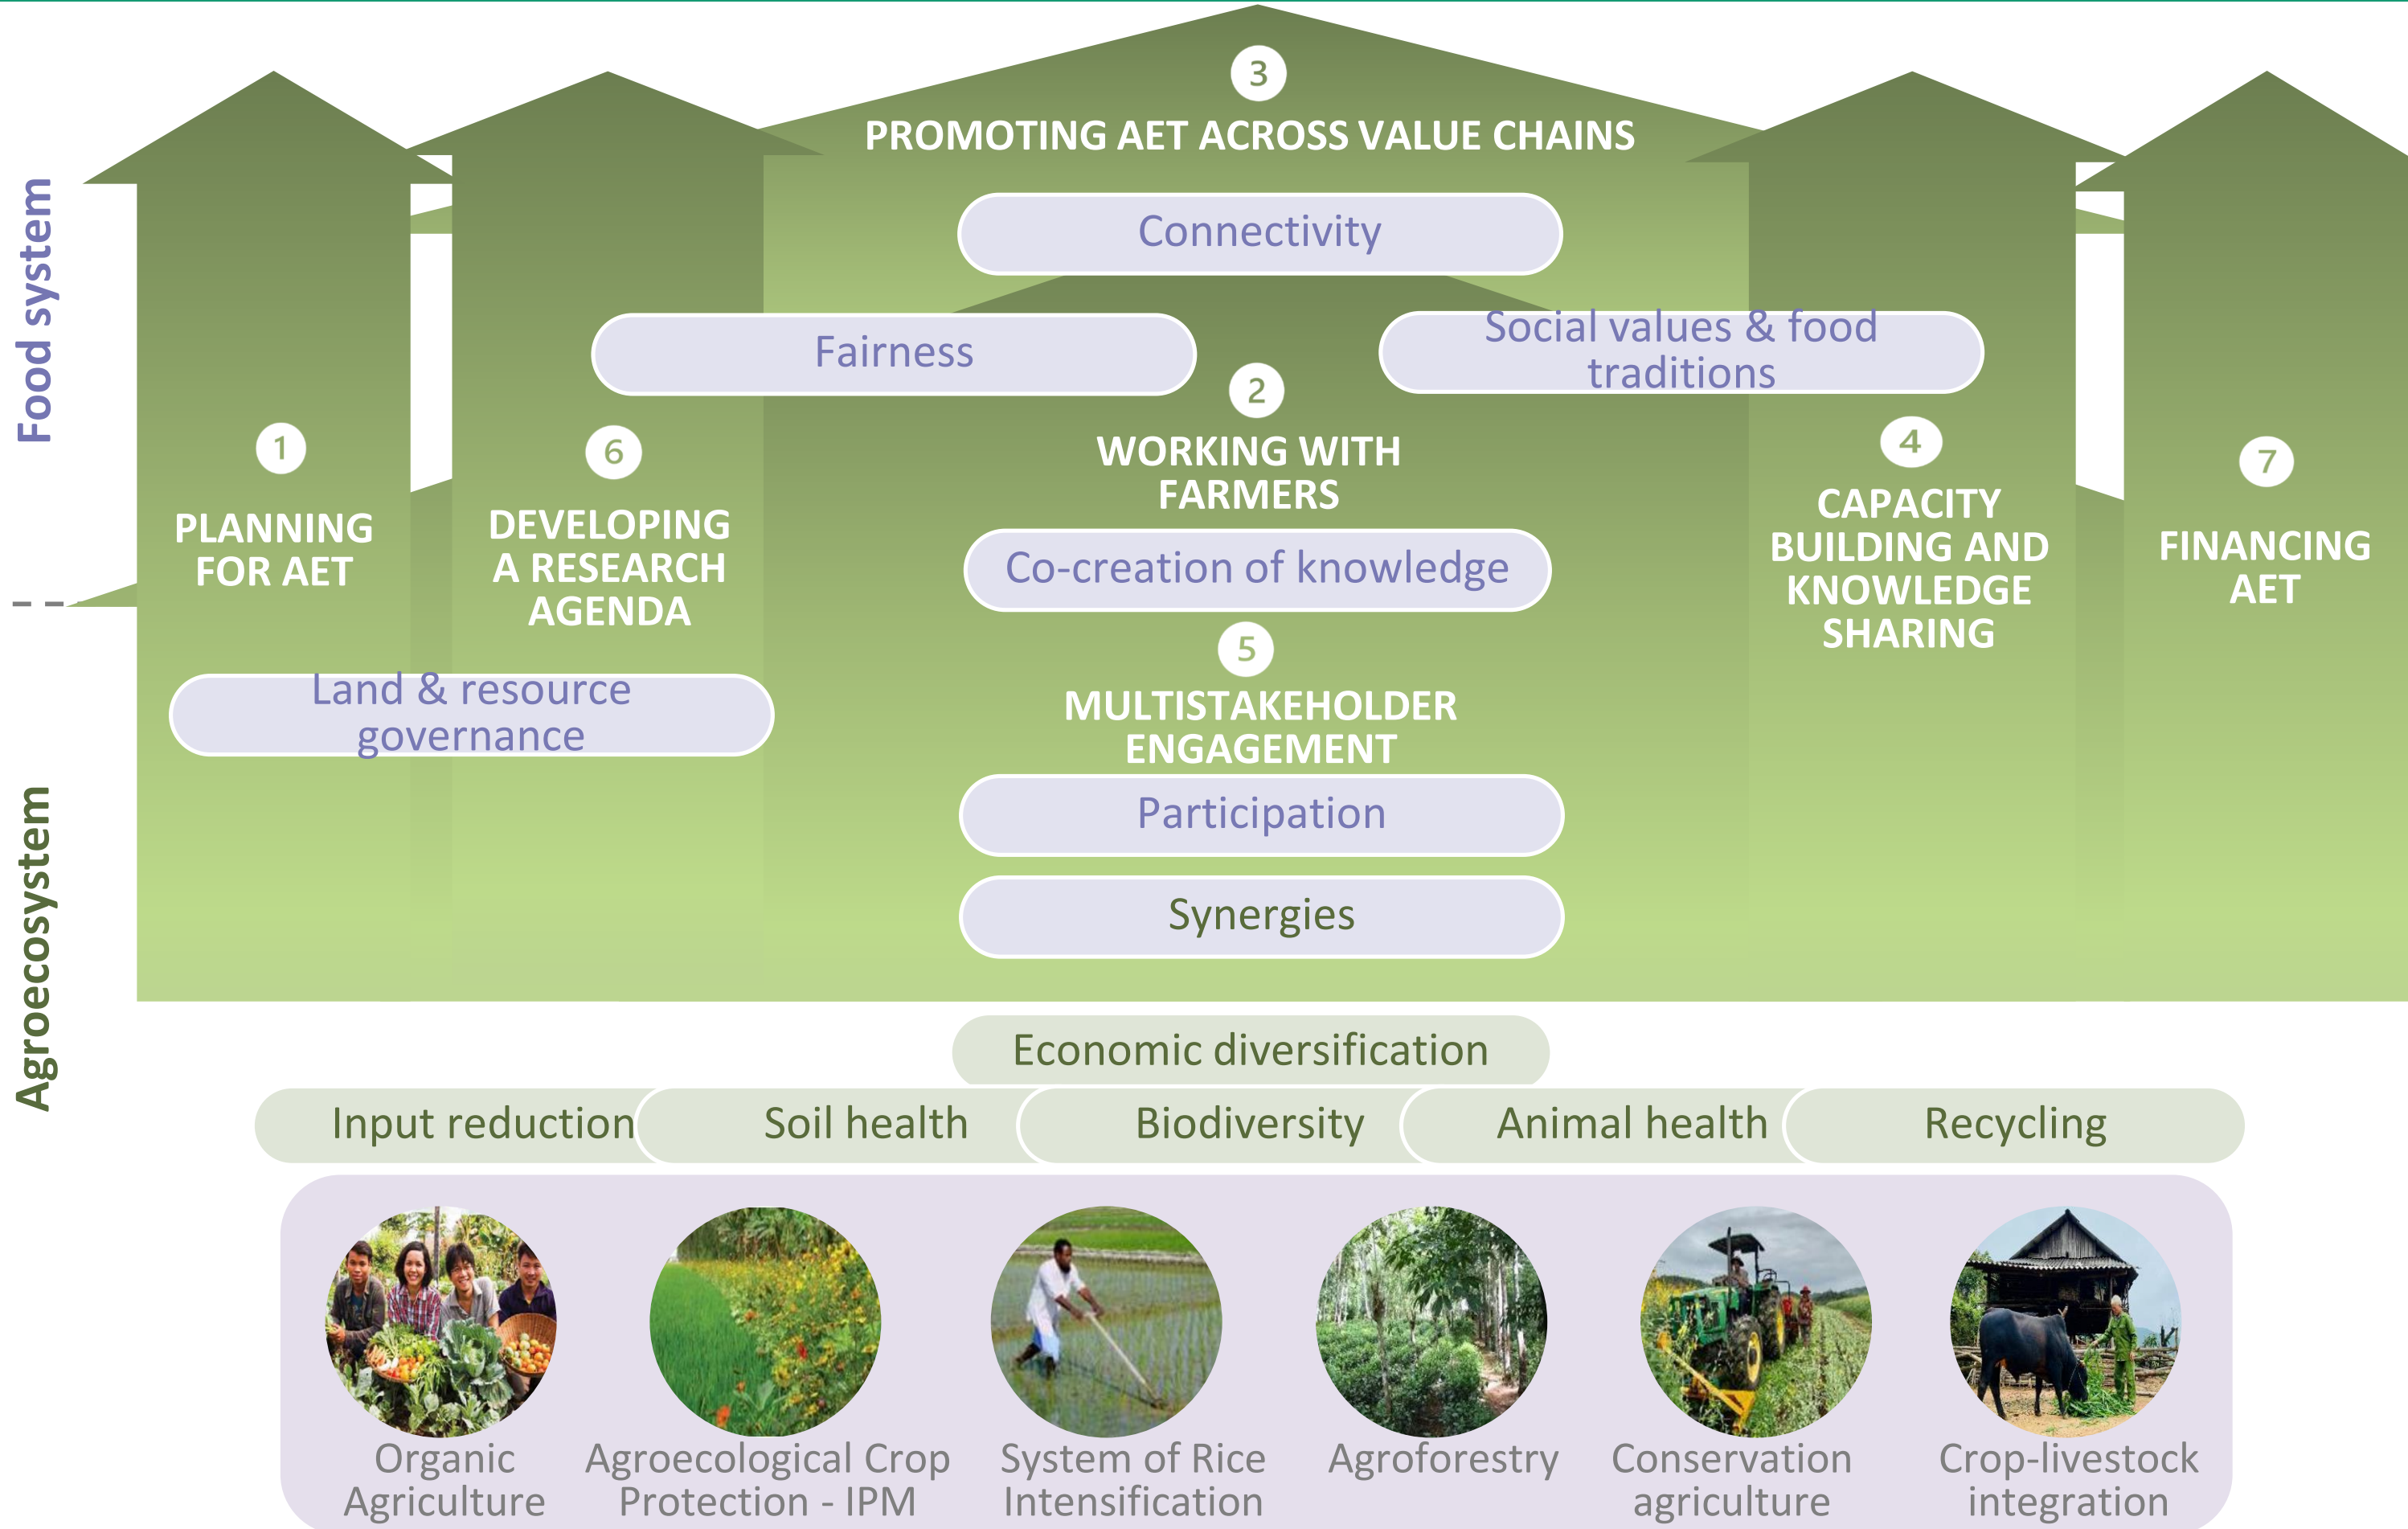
Food system

Agroecosystem

3
PROMOTING AET ACROSS VALUE CHAINS

Connectivity

Fairness

Social values & food traditions

2
WORKING WITH FARMERS

Co-creation of knowledge

5
MULTISTAKEHOLDER ENGAGEMENT

Participation

Synergies

1
PLANNING FOR AET

6
DEVELOPING A RESEARCH AGENDA

Land & resource governance

4
CAPACITY BUILDING AND KNOWLEDGE SHARING

7
FINANCING AET

Economic diversification

Input reduction

Soil health

Biodiversity

Animal health

Recycling

Organic Agriculture

Agroecological Crop Protection - IPM

System of Rice Intensification

Agroforestry

Conservation agriculture

Crop-livestock integration